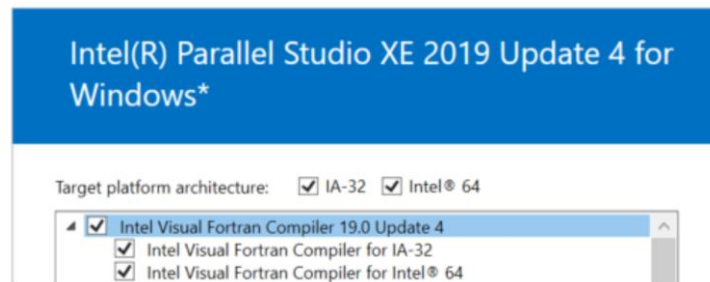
Intel(R) Parallel Studio XE 2019 Update 4 for Windows*

Target platform architecture: IA-32 Intel® 64

Intel Visual Fortran Compiler 19.0 Update 4
Intel Visual Fortran Compiler for IA-32
Intel Visual Fortran Compiler for Intel® 64